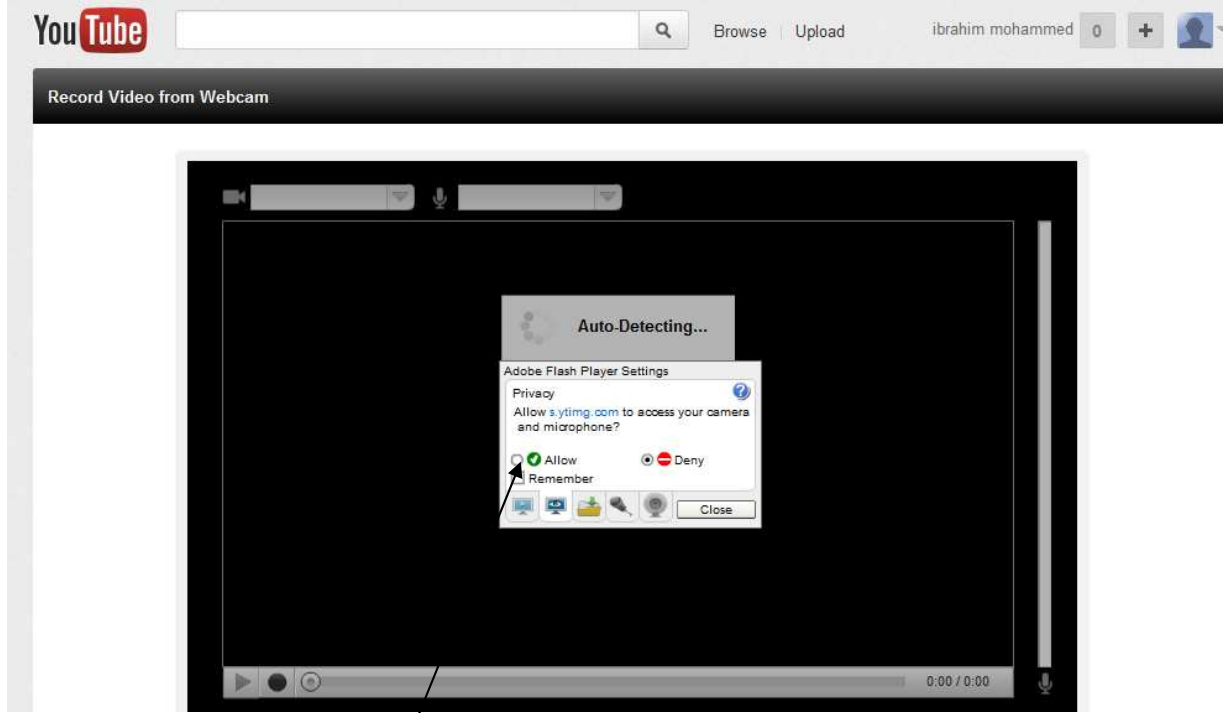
YouTube

Browse | Upload

ibrahim mohammed 0 +

Record Video from Webcam

Auto-Detecting...

Adobe Flash Player Settings

Privacy

Allow s.ytimg.com to access your camera and microphone?

Allow

Deny

Remember

Close

0:00 / 0:00